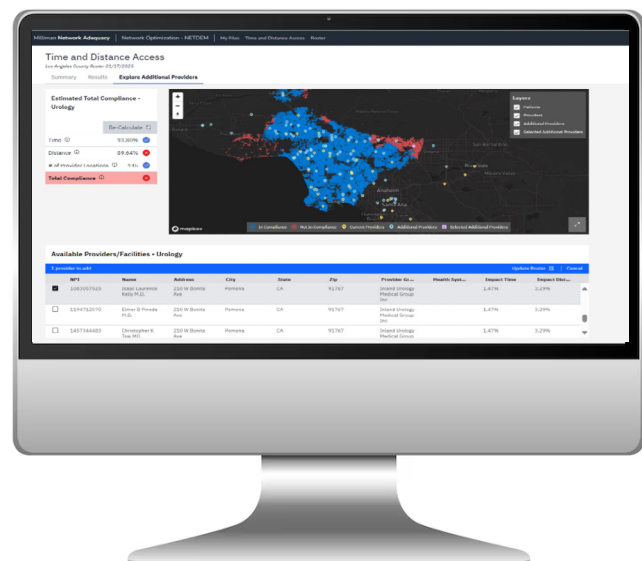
Milliman Network Adequacy | Network Optimization - NETDEM | My Files | Time and Distance Access | Roster

Time and Distance Access

Los Angeles County Roster 01/27/2023

Summary Results Explore Additional Providers

Estimated Total Compliance - Urology

Re-Calculate

Time 93.80%

Distance 99.84%

# of Provider Locations 336

Total Compliance

Layers

Polygons

Providers

Additional Providers

Selected Additional Providers

Anaheim

Santa Ana

mapbox

In Compliance Not In Compliance Current Providers Additional Providers Selected Additional Providers

Available Providers/Facilities - Urology

1 provider to add

Update Roster | Cancel

| | NPI | Name | Address | City | State | Zip | Provider Gr... | Health Syst... | Impact Time | Impact Dist... |
|---|---|---|---|---|---|---|---|---|---|---|
| ☑ | 1083057520 | Isaac Laurence Kelly M.D. | 210 W Bonita Ave | Pomona | CA | 91767 | Inland Urology Medical Group Inc | | 1.47% | 3.29% |
| ☐ | 1194732070 | Elmer B Pineda M.D. | 210 W Bonita Ave | Pomona | CA | 91767 | Inland Urology Medical Group Inc | | 1.47% | 3.29% |
| ☐ | 1857344483 | Christopher K Tow MD | 210 W Bonita Ave | Pomona | CA | 91767 | Inland Urology Medical Group | | 1.47% | 3.29% |